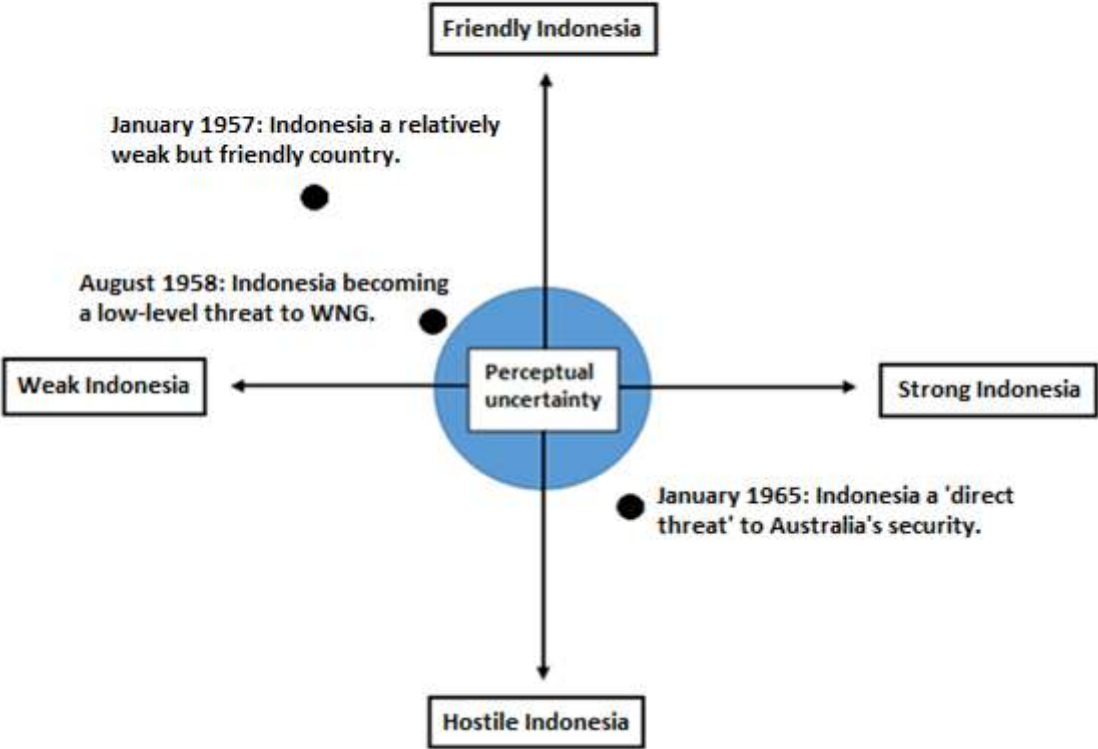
Friendly Indonesia

January 1957: Indonesia a relatively weak but friendly country.

August 1958: Indonesia becoming a low-level threat to WNG.

Weak Indonesia

Perceptual uncertainty

Strong Indonesia

January 1965: Indonesia a 'direct threat' to Australia's security.

Hostile Indonesia